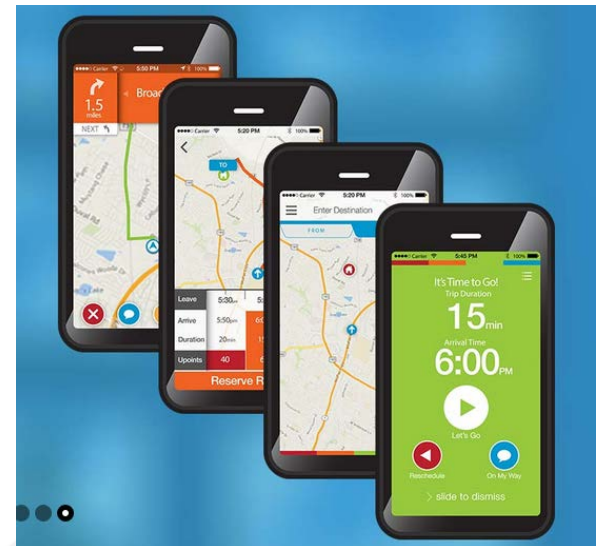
Carrier 5:50 PM 100%
1.5 miles
Broad
NEXT

Carrier 5:20 PM 100%
TO
Leave 5:30
Arrive 5:50pm
Duration 20min
Upoints 40
Reserve R

Carrier 5:20 PM 100%
Enter Destination
FROM

Carrier 5:45 PM
It's Time to Go!
Trip Duration
15min
Arrival Time
6:00PM
Let's Go
Reschedule
On My Way
> slide to dismiss